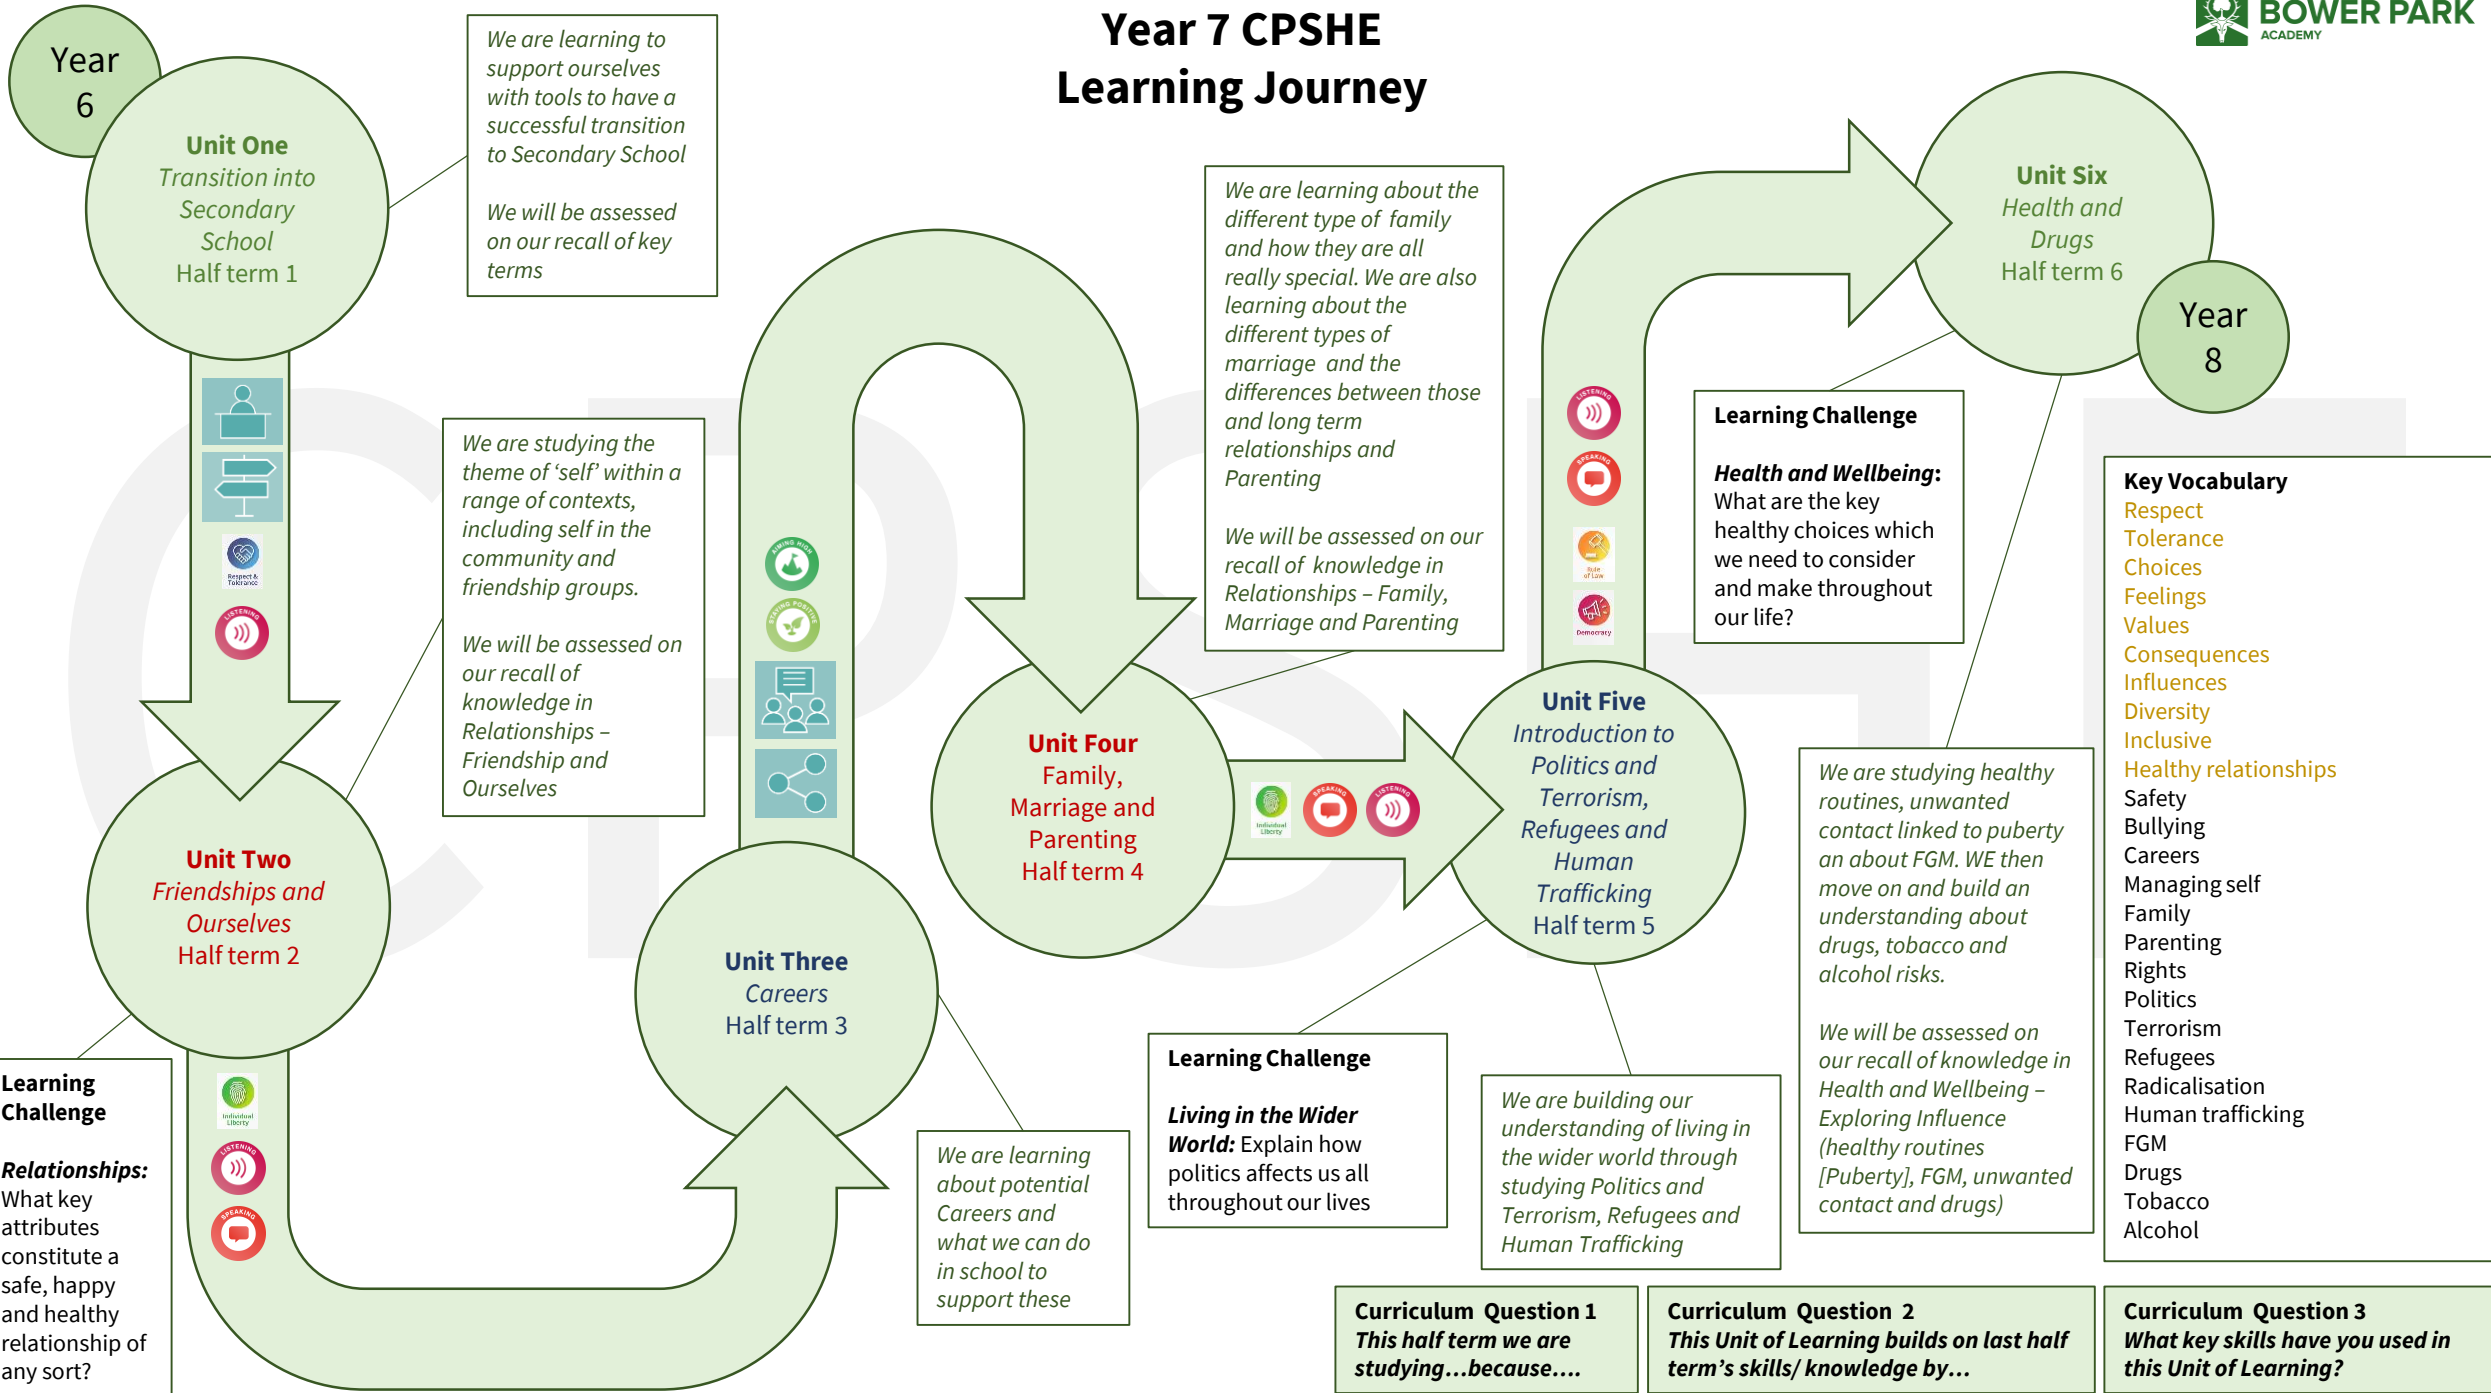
Year 7 CPSHE
Learning Journey

BOWER PARK
ACADEMY

Year 6

Unit One
Transition into Secondary School
Half term 1

We are learning to support ourselves with tools to have a successful transition to Secondary School

We will be assessed on our recall of key terms

Respect & Tolerance

LISTENING

We are studying the theme of 'self' within a range of contexts, including self in the community and friendship groups.

We will be assessed on our recall of knowledge in Relationships – Friendship and Ourselves

Unit Two
Friendships and Ourselves
Half term 2

Learning Challenge

Relationships: What key attributes constitute a safe, happy and healthy relationship of any sort?

Individual Liberty

LISTENING

SPEAKING

AIMING HIGH

STAYING POSITIVE

Unit Three
Careers
Half term 3

We are learning about potential Careers and what we can do in school to support these

Unit Four
Family, Marriage and Parenting
Half term 4

We are learning about the different type of family and how they are all really special. We are also learning about the different types of marriage and the differences between those and long term relationships and Parenting

We will be assessed on our recall of knowledge in Relationships – Family, Marriage and Parenting

Individual Liberty

SPEAKING

LISTENING

Unit Five
Introduction to Politics and Terrorism, Refugees and Human Trafficking
Half term 5

Learning Challenge

Living in the Wider World: Explain how politics affects us all throughout our lives

We are building our understanding of living in the wider world through studying Politics and Terrorism, Refugees and Human Trafficking

LISTENING

SPEAKING

Rule of Law

Democracy

Unit Six
Health and Drugs
Half term 6

Year 8

Learning Challenge

Health and Wellbeing: What are the key healthy choices which we need to consider and make throughout our life?

We are studying healthy routines, unwanted contact linked to puberty an about FGM. WE then move on and build an understanding about drugs, tobacco and alcohol risks.

We will be assessed on our recall of knowledge in Health and Wellbeing – Exploring Influence (healthy routines [Puberty], FGM, unwanted contact and drugs)

Key Vocabulary
Respect
Tolerance
Choices
Feelings
Values
Consequences
Influences
Diversity
Inclusive
Healthy relationships
Safety
Bullying
Careers
Managing self
Family
Parenting
Rights
Politics
Terrorism
Refugees
Radicalisation
Human trafficking
FGM
Drugs
Tobacco
Alcohol

Curriculum Question 1
This half term we are studying...because....

Curriculum Question 2
This Unit of Learning builds on last half term's skills/ knowledge by...

Curriculum Question 3
What key skills have you used in this Unit of Learning?